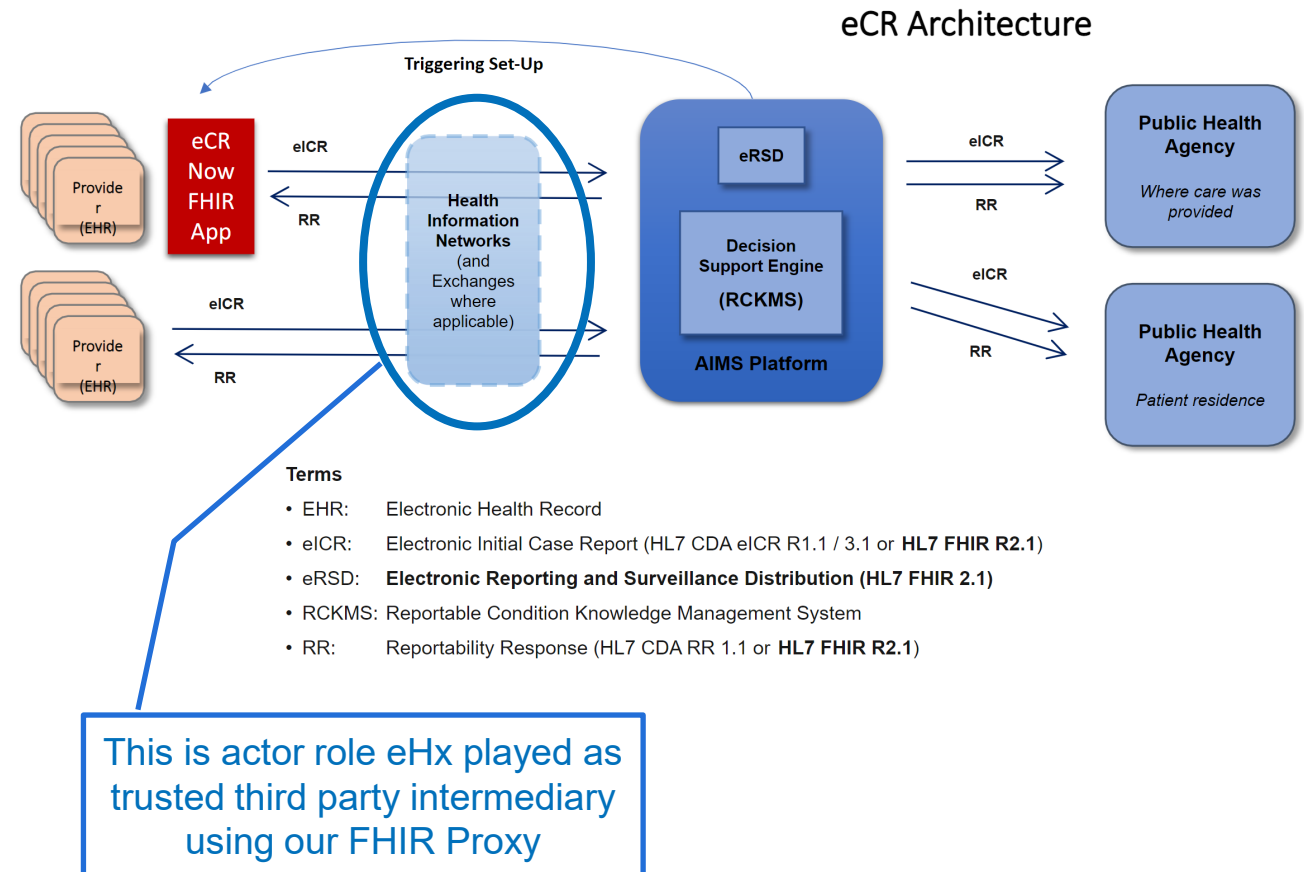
eCR Architecture

Triggering Set-Up

Provider (EHR)

eCR Now FHIR App

eICR

RR

Provider (EHR)

eICR

RR

Health Information Networks (and Exchanges where applicable)

eRSD

Decision Support Engine (RCKMS)

AIMS Platform

eICR

RR

Public Health Agency

Where care was provided

eICR

RR

Public Health Agency

Patient residence

Terms

• EHR: Electronic Health Record
• eICR: Electronic Initial Case Report (HL7 CDA eICR R1.1 / 3.1 or **HL7 FHIR R2.1**)
• eRSD: **Electronic Reporting and Surveillance Distribution (HL7 FHIR 2.1)**
• RCKMS: Reportable Condition Knowledge Management System
• RR: Reportability Response (HL7 CDA RR 1.1 or **HL7 FHIR R2.1**)

This is actor role eHx played as trusted third party intermediary using our FHIR Proxy